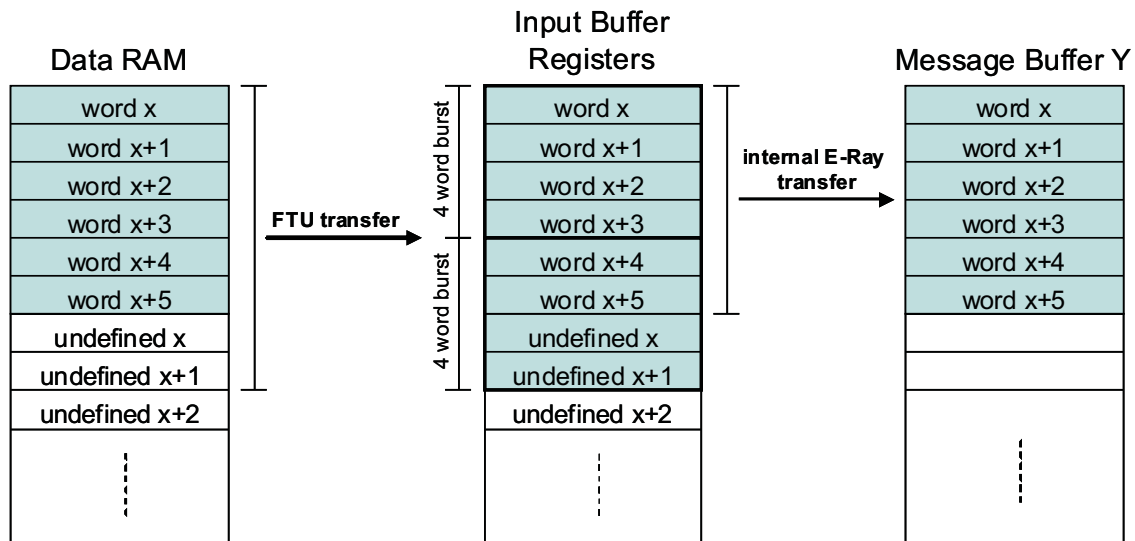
Data RAM

| word x |
|---|
| word x+1 |
| word x+2 |
| word x+3 |
| word x+4 |
| word x+5 |
| undefined x |
| undefined x+1 |
| undefined x+2 |

FTU transfer

Input Buffer Registers

4 word burst

4 word burst

| word x |
|---|
| word x+1 |
| word x+2 |
| word x+3 |
| word x+4 |
| word x+5 |
| undefined x |
| undefined x+1 |
| undefined x+2 |

internal E-Ray transfer

Message Buffer Y

| word x |
|---|
| word x+1 |
| word x+2 |
| word x+3 |
| word x+4 |
| word x+5 |